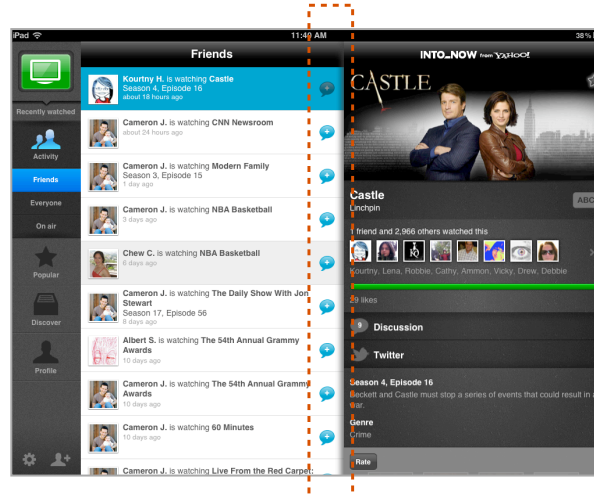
iPad
11:40 AM
38%

Recently watched
Activity
Friends
Everyone
On air
Popular
Discover
Profile

Friends

Kourtny H. is watching Castle
Season 4, Episode 16
about 18 hours ago

Cameron J. is watching CNN Newsroom
about 24 hours ago

Cameron J. is watching Modern Family
Season 3, Episode 15
1 day ago

Cameron J. is watching NBA Basketball
3 days ago

Chew C. is watching NBA Basketball
4 days ago

Cameron J. is watching The Daily Show With Jon Stewart
Season 17, Episode 56
6 days ago

Albert S. is watching The 54th Annual Grammy Awards
10 days ago

Cameron J. is watching The 54th Annual Grammy Awards
10 days ago

Cameron J. is watching 60 Minutes
10 days ago

Cameron J. is watching Live From the Red Carpet

INTO_NOW from YAHOO!

CASTLE

Castle
Linchpin
ABC

1 friend and 2,966 others watched this
Kourtny, Lena, Robbie, Cathy, Ammon, Vicky, Drew, Debbie

29 likes

9 Discussion

Twitter

Season 4, Episode 16
Beckett and Castle must stop a series of events that could result in a war.

Genre
Crime

Rate